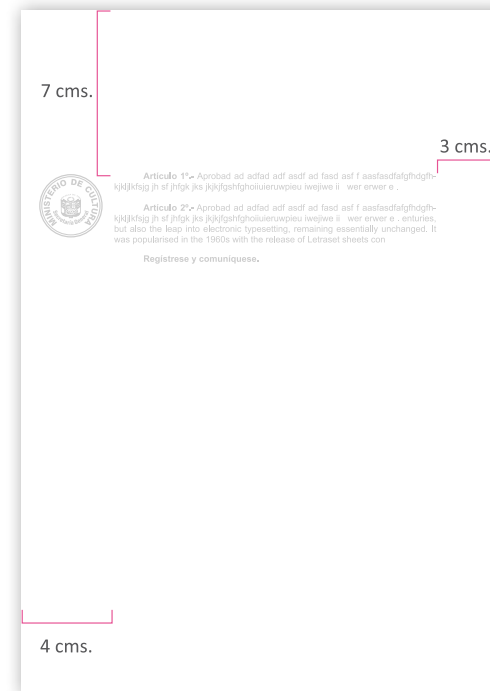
7 cms.

3 cms.

MINISTERIO DE CULTURA

Artículo 1º.- Aprobad ad adfad adf asdf ad fasd asf f aasfasdfafgfhdgfh-kjkljlkfsjg jh sf jhfgk jks jkjkjfgshfghoiiuieruwpieu iwejiwe ii wer erwer e .

Artículo 2º.- Aprobad ad adfad adf asdf ad fasd asf f aasfasdfafgfhdgfh-kjkljlkfsjg jh sf jhfgk jks jkjkjfgshfghoiiuieruwpieu iwejiwe ii wer erwer e . enturies, but also the leap into electronic typesetting, remaining essentially unchanged. It was popularised in the 1960s with the release of Letraset sheets con

Regístrese y comuniquese.

4 cms.